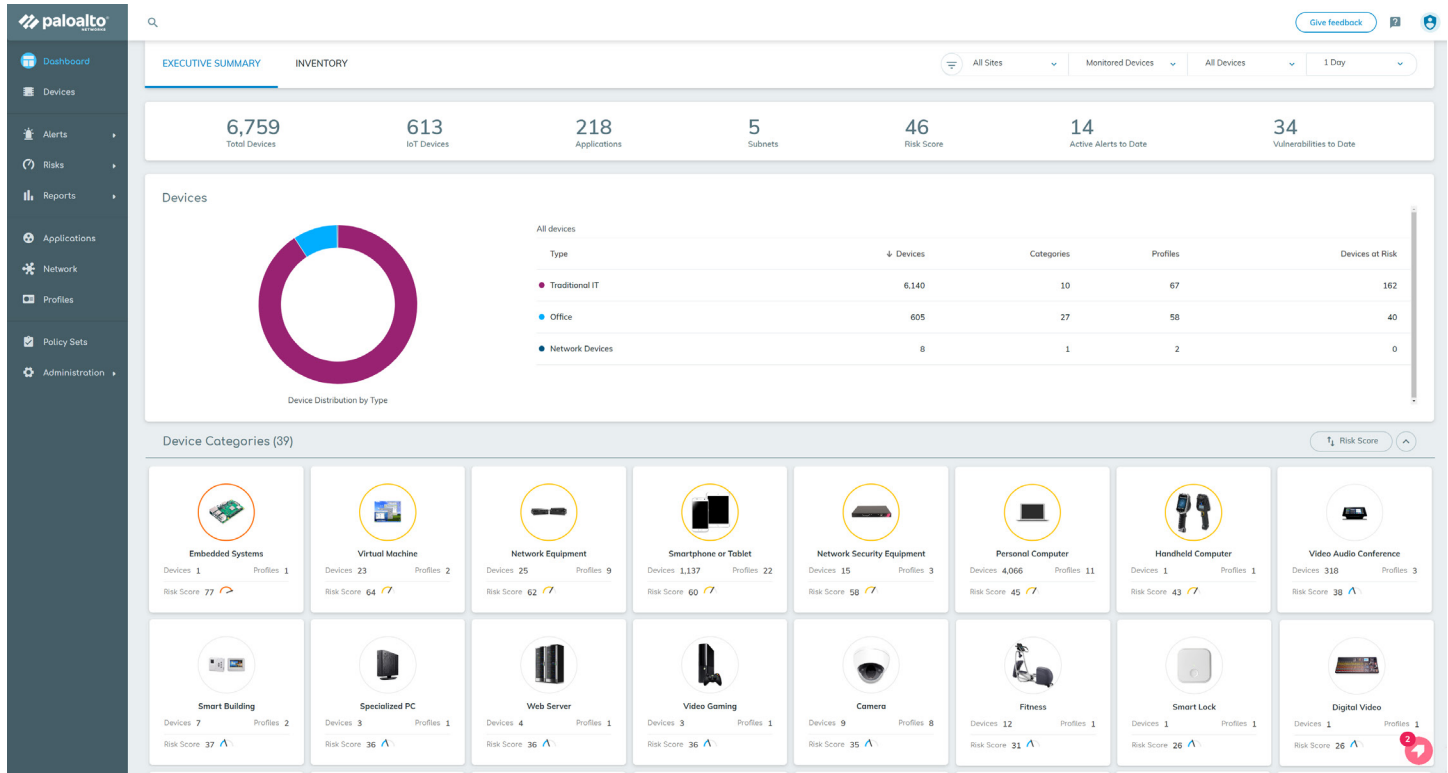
paloalto NETWORKS

Dashboard
Devices
Alerts
Risks
Reports
Applications
Network
Profiles
Policy Sets
Administration

Give feedback

EXECUTIVE SUMMARY
INVENTORY

All Sites
Monitored Devices
All Devices
1 Day

6,759
Total Devices

613
IoT Devices

218
Applications

5
Subnets

46
Risk Score

14
Active Alerts to Date

34
Vulnerabilities to Date

Devices

Device Distribution by Type

All devices

| Type | ↓ Devices | Categories | Profiles | Devices at Risk |
|---|---|---|---|---|
| Traditional IT | 6,140 | 10 | 67 | 162 |
| Office | 605 | 27 | 58 | 40 |
| Network Devices | 8 | 1 | 2 | 0 |

Device Categories (39)

Risk Score

Embedded Systems
Devices 1 Profiles 1
Risk Score 77

Virtual Machine
Devices 23 Profiles 2
Risk Score 64

Network Equipment
Devices 25 Profiles 9
Risk Score 62

Smartphone or Tablet
Devices 1,137 Profiles 22
Risk Score 60

Network Security Equipment
Devices 15 Profiles 3
Risk Score 58

Personal Computer
Devices 4,066 Profiles 11
Risk Score 45

Handheld Computer
Devices 1 Profiles 1
Risk Score 43

Video Audio Conference
Devices 318 Profiles 3
Risk Score 38

Smart Building
Devices 7 Profiles 2
Risk Score 37

Specialized PC
Devices 3 Profiles 1
Risk Score 36

Web Server
Devices 4 Profiles 1
Risk Score 36

Video Gaming
Devices 3 Profiles 1
Risk Score 36

Camera
Devices 9 Profiles 8
Risk Score 35

Fitness
Devices 12 Profiles 1
Risk Score 31

Smart Lock
Devices 1 Profiles 1
Risk Score 26

Digital Video
Devices 1 Profiles 1
Risk Score 26

2